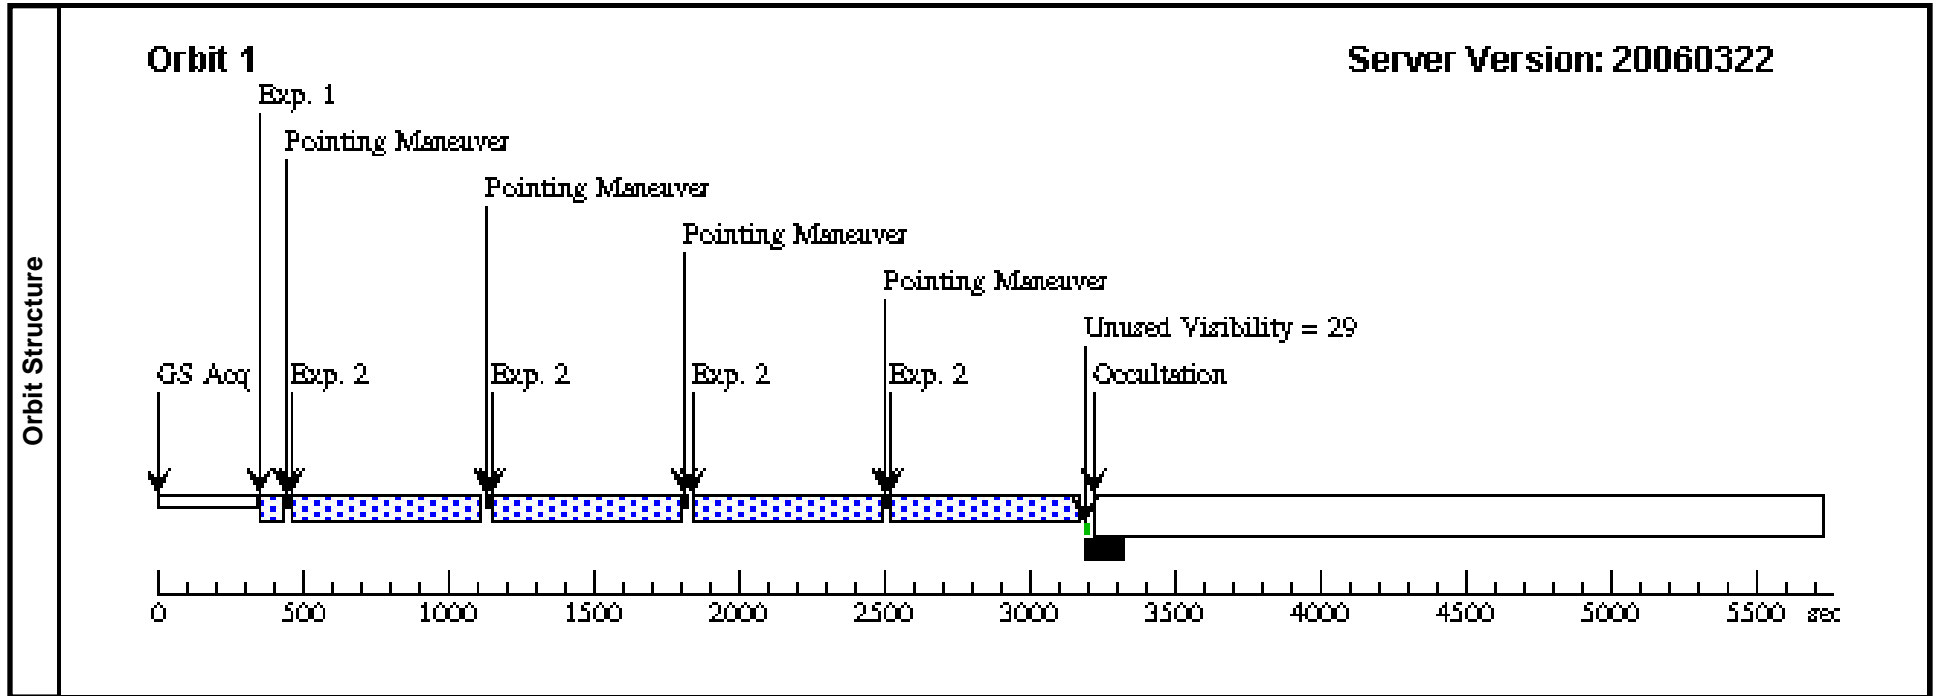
Orbit Structure

Orbit 1

Server Version: 20060322

Exp. 1

Pointing Maneuver

Pointing Maneuver

Pointing Maneuver

Pointing Maneuver

Unused Visibility = 29

GS Acq

Exp. 2

Exp. 2

Exp. 2

Exp. 2

Occultation

0 500 1000 1500 2000 2500 3000 3500 4000 4500 5000 5500 sec